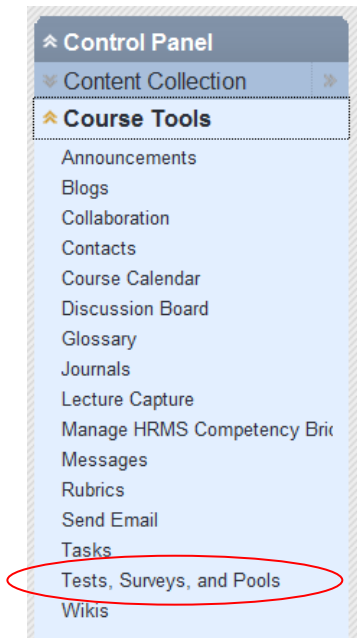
Control Panel
Content Collection
Course Tools
Announcements
Blogs
Collaboration
Contacts
Course Calendar
Discussion Board
Glossary
Journals
Lecture Capture
Manage HRMS Competency Bric
Messages
Rubrics
Send Email
Tasks
Tests, Surveys, and Pools
Wikis